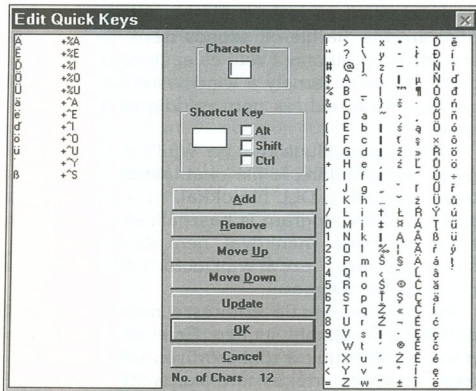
Edit Quick Keys

| | |
|---|---|
| Ä | +%A |
| Ë | +%E |
| Ď | +%I |
| Ö | +%O |
| Ü | +%U |
| ä | +^A |
| ë | +^E |
| ď | +^I |
| ö | +^O |
| ü | +^U |
| ÿ | +^Y |
| ß | +^S |

Character

Shortcut Key

Alt

Shift

Ctrl

Add

Remove

Move Up

Move Down

Update

OK

Cancel

No. of Chars 12

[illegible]